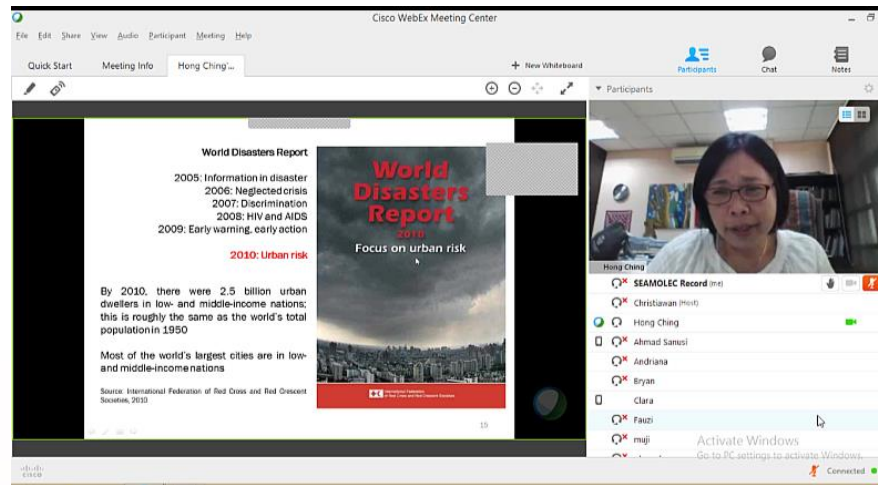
Cisco WebEx Meeting Center

File Edit Share View Audio Participant Meeting Help

Quick Start Meeting Info Hong Ching'...

+ New Whiteboard

Participants Chat Notes

▾ Participants

World Disasters Report

2005: Information in disaster
2006: Neglected crisis
2007: Discrimination
2008: HIV and AIDS
2009: Early warning, early action

2010: Urban risk

By 2010, there were 2.5 billion urban dwellers in low- and middle-income nations; this is roughly the same as the world's total population in 1950

Most of the world's largest cities are in low- and middle-income nations

Source: International Federation of Red Cross and Red Crescent Societies, 2010

World Disasters Report 2010
Focus on urban risk

International Federation of Red Cross and Red Crescent Societies

15

Hong Ching

SEAMOLEC Record (me)
Christiawan (Host)
Hong Ching
Ahmad Sanusi
Andriana
Bryan
Clara
Fauzi
muji

Activate Windows
Go to PC settings to activate Windows.

cisco

Connected